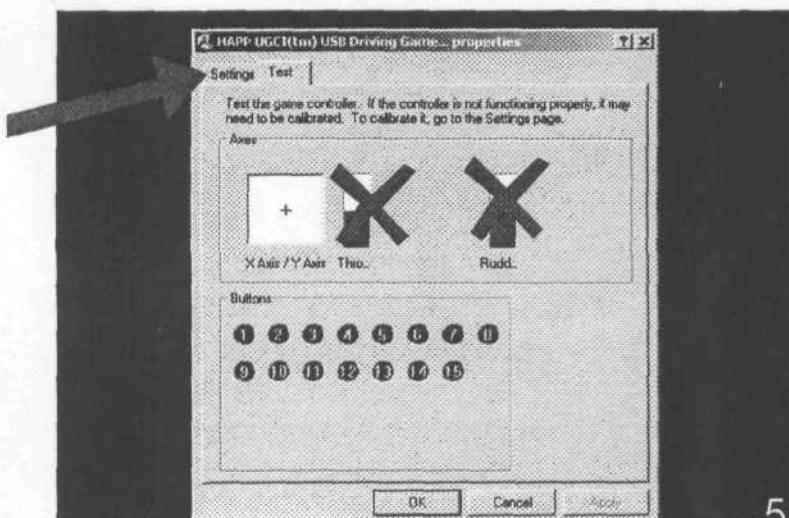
HAPP UGCI(tm) USB Driving Game... properties

?|X

Settings Test

Test the game controller. If the controller is not functioning properly, it may need to be calibrated. To calibrate it, go to the Settings page.

Axes

+

X Axis / Y Axis Thro...

Rudd...

Buttons

1 2 3 4 5 6 7 8

9 10 11 12 13 14 15

OK Cancel Apply

5